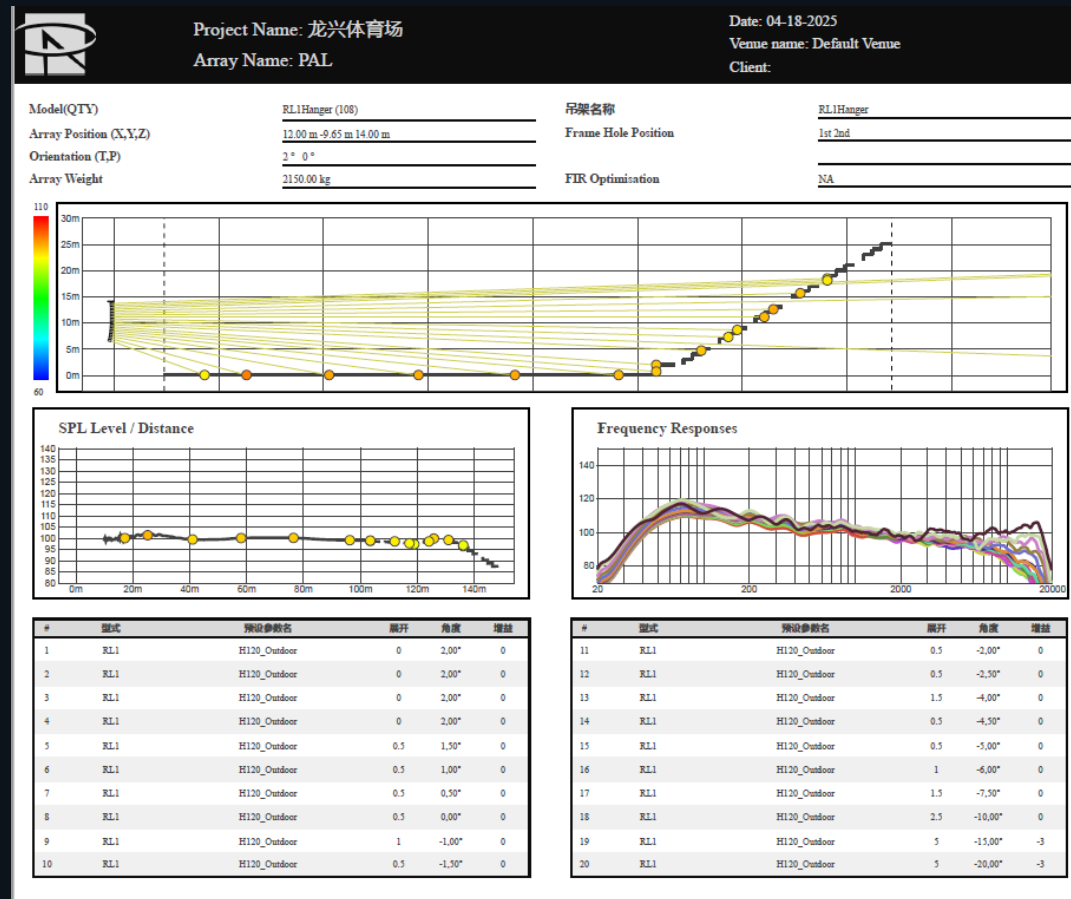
Project Name: 龙兴体育场
Array Name: PAL

Date: 04-18-2025
Venue name: Default Venue
Client:

Model(QTY) RL1Hanger (108)
Array Position (X,Y,Z) 12.00 m -9.65 m 14.00 m
Orientation (T,P) 2° 0°
Array Weight 2150.00 kg

吊架名称 RL1Hanger
Frame Hole Position 1st 2nd
FIR Optimisation NA

110
60
30m
25m
20m
15m
10m
5m
0m

SPL Level / Distance
140 135 130 125 120 115 110 105 100 95 90 85 80
0m 20m 40m 60m 80m 100m 120m 140m

Frequency Responses
140 120 100 80
20 200 2000 20000

| # | 型式 | 预设参数名 | 展开 | 角度 | 增益 |
|---|---|---|---|---|---|
| 1 | RL1 | H120_Outdoor | 0 | 2,00° | 0 |
| 2 | RL1 | H120_Outdoor | 0 | 2,00° | 0 |
| 3 | RL1 | H120_Outdoor | 0 | 2,00° | 0 |
| 4 | RL1 | H120_Outdoor | 0 | 2,00° | 0 |
| 5 | RL1 | H120_Outdoor | 0.5 | 1,50° | 0 |
| 6 | RL1 | H120_Outdoor | 0.5 | 1,00° | 0 |
| 7 | RL1 | H120_Outdoor | 0.5 | 0,50° | 0 |
| 8 | RL1 | H120_Outdoor | 0.5 | 0,00° | 0 |
| 9 | RL1 | H120_Outdoor | 1 | -1,00° | 0 |
| 10 | RL1 | H120_Outdoor | 0.5 | -1,50° | 0 |

| # | 型式 | 预设参数名 | 展开 | 角度 | 增益 |
|---|---|---|---|---|---|
| 11 | RL1 | H120_Outdoor | 0.5 | -2,00° | 0 |
| 12 | RL1 | H120_Outdoor | 0.5 | -2,50° | 0 |
| 13 | RL1 | H120_Outdoor | 1.5 | -4,00° | 0 |
| 14 | RL1 | H120_Outdoor | 0.5 | -4,50° | 0 |
| 15 | RL1 | H120_Outdoor | 0.5 | -5,00° | 0 |
| 16 | RL1 | H120_Outdoor | 1 | -6,00° | 0 |
| 17 | RL1 | H120_Outdoor | 1.5 | -7,50° | 0 |
| 18 | RL1 | H120_Outdoor | 2.5 | -10,00° | 0 |
| 19 | RL1 | H120_Outdoor | 5 | -15,00° | -3 |
| 20 | RL1 | H120_Outdoor | 5 | -20,00° | -3 |